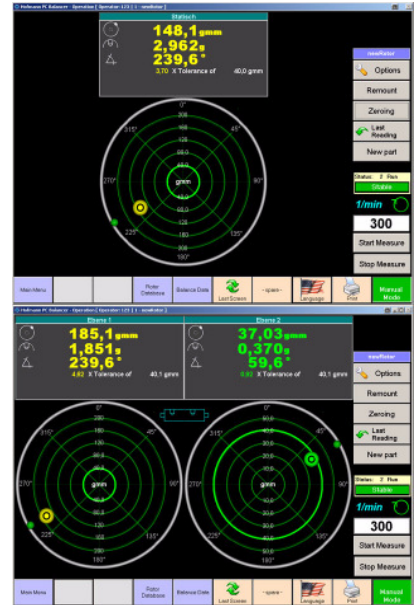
Hofmann PC Balancer - Operation | Operator: 1/2 | - emulator |

Statisch

148,1 gmm
2,962 g
239,6 °
3,70 X Tolerance of 40,0 gmm

0°
45°
90°
135°
180°
225°
270°
315°
gmm

Options
Remount
Zeroing
Last Reading
New part
Status: 2 Plan
Stable
1/min
300
Start Measure
Stop Measure

Main Menu
Rotor Database
Balance Data
Last Screen
- spare -
Language
Print
Manual Mode

Hofmann PC Balancer - Operation | Operator: 1/2 | - emulator |

Ebene 1

185,1 gmm
1,851 g
239,6 °
4,62 X Tolerance of 40,1 gmm

Ebene 2

37,03 gmm
0,370 g
59,6 °
0,92 X Tolerance of 40,1 gmm

0°
45°
90°
135°
180°
225°
270°
315°
gmm

0°
45°
90°
135°
180°
225°
270°
315°
gmm

Options
Remount
Zeroing
Last Reading
New part
Status: 2 Plan
Stable
1/min
300
Start Measure
Stop Measure

Main Menu
Rotor Database
Balance Data
Last Screen
- spare -
Language
Print
Manual Mode